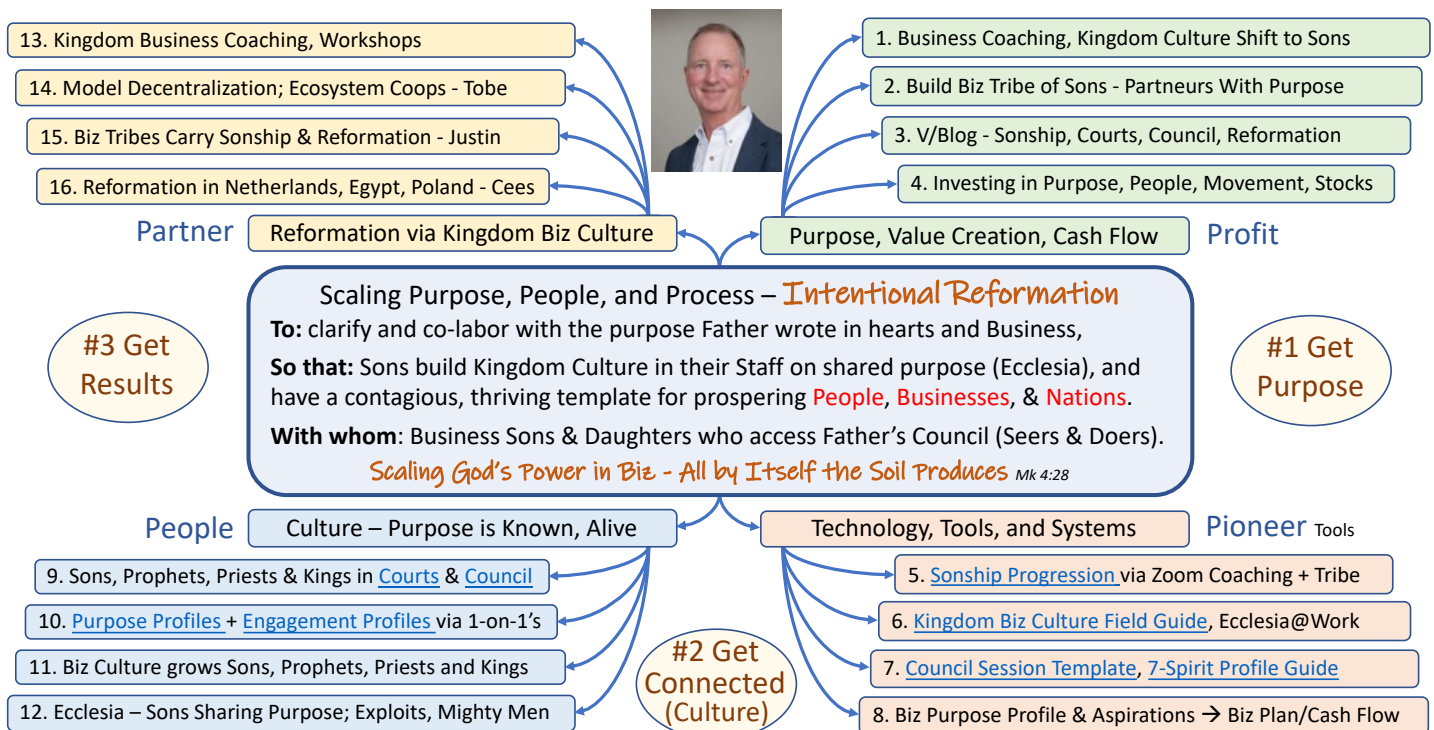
13. Kingdom Business Coaching, Workshops

14. Model Decentralization; Ecosystem Coops - Tobe

15. Biz Tribes Carry Sonship & Reformation - Justin

16. Reformation in Netherlands, Egypt, Poland - Cees

1. Business Coaching, Kingdom Culture Shift to Sons

2. Build Biz Tribe of Sons - Partneurs With Purpose

3. V/Blog - Sonship, Courts, Council, Reformation

4. Investing in Purpose, People, Movement, Stocks

Partner

Reformation via Kingdom Biz Culture

Purpose, Value Creation, Cash Flow

Profit

Scaling Purpose, People, and Process – Intentional Reformation

**To:** clarify and co-labor with the purpose Father wrote in hearts and Business,

**So that:** Sons build Kingdom Culture in their Staff on shared purpose (Ecclesia), and have a contagious, thriving template for prospering People, Businesses, & Nations.

**With whom**: Business Sons & Daughters who access Father's Council (Seers & Doers).

Scaling God's Power in Biz - All by Itself the Soil Produces Mk 4:28

#3 Get Results

#1 Get Purpose

People

Culture – Purpose is Known, Alive

Technology, Tools, and Systems

Pioneer Tools

9. Sons, Prophets, Priests & Kings in Courts & Council

10. Purpose Profiles + Engagement Profiles via 1-on-1's

11. Biz Culture grows Sons, Prophets, Priests and Kings

12. Ecclesia – Sons Sharing Purpose; Exploits, Mighty Men

#2 Get Connected (Culture)

5. Sonship Progression via Zoom Coaching + Tribe

6. Kingdom Biz Culture Field Guide, Ecclesia@Work

7. Council Session Template, 7-Spirit Profile Guide

8. Biz Purpose Profile & Aspirations → Biz Plan/Cash Flow